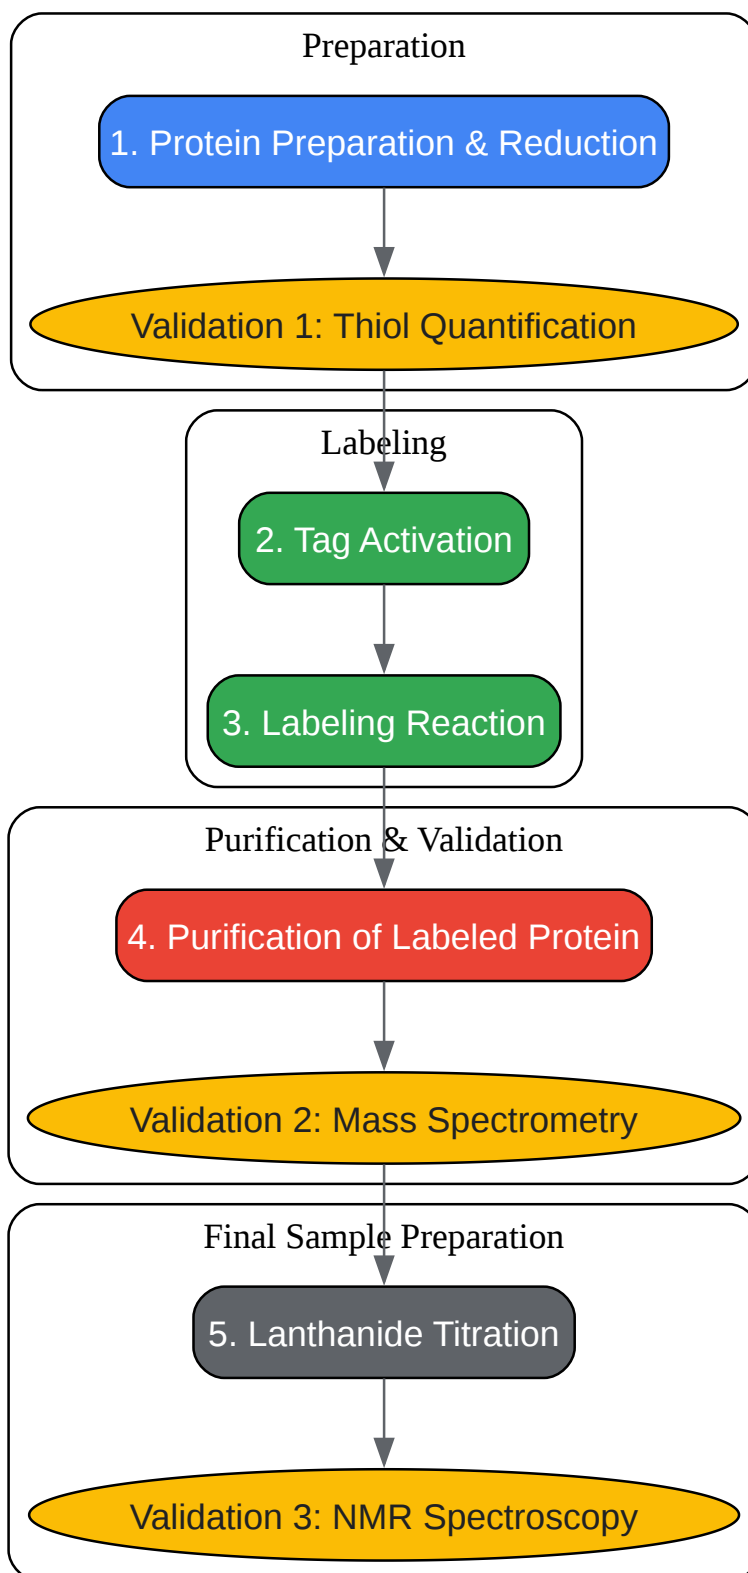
Preparation

1. Protein Preparation & Reduction

Validation 1: Thiol Quantification

Labeling

2. Tag Activation

3. Labeling Reaction

Purification & Validation

4. Purification of Labeled Protein

Validation 2: Mass Spectrometry

Final Sample Preparation

5. Lanthanide Titration

Validation 3: NMR Spectroscopy